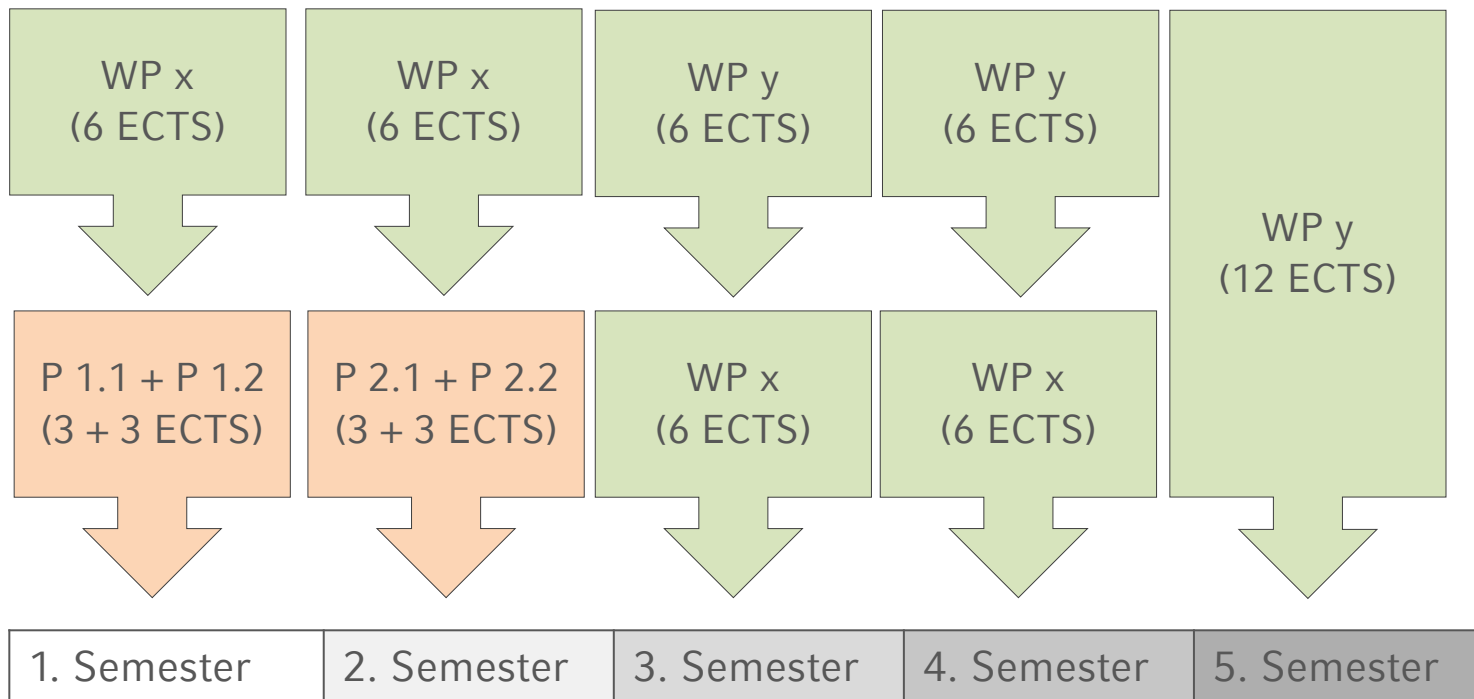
WP x
(6 ECTS)

WP x
(6 ECTS)

WP y
(6 ECTS)

WP y
(6 ECTS)

WP y
(12 ECTS)

P 1.1 + P 1.2
(3 + 3 ECTS)

P 2.1 + P 2.2
(3 + 3 ECTS)

WP x
(6 ECTS)

WP x
(6 ECTS)

| 1. Semester | 2. Semester | 3. Semester | 4. Semester | 5. Semester |
|---|---|---|---|---|